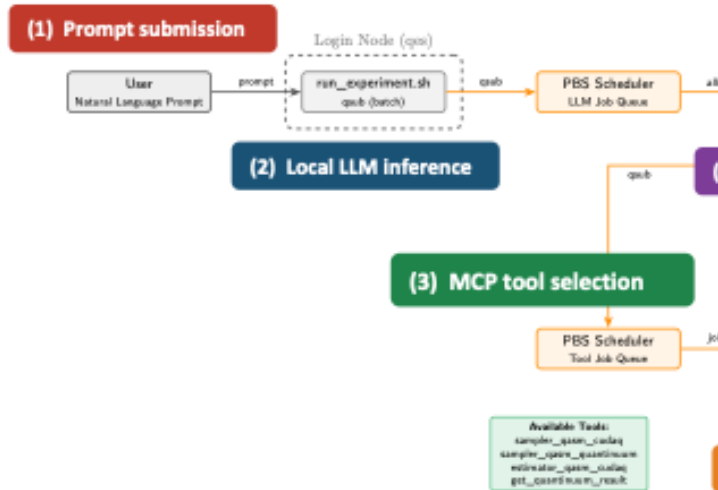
(1) Prompt submission

Login Node (qeo)

User
Natural Language Prompt

prompt

run_experiment.sh
qsub (batch)

qsub

PBS Scheduler
LLM Job Queue

al

(2) Local LLM inference

qsub

(3) MCP tool selection

PBS Scheduler
Tool Job Queue

jo

Available Tools:
sampler_qasm_cudaq
sampler_qasm_quantinuum
estimator_qasm_cudaq
get_quantinuum_result